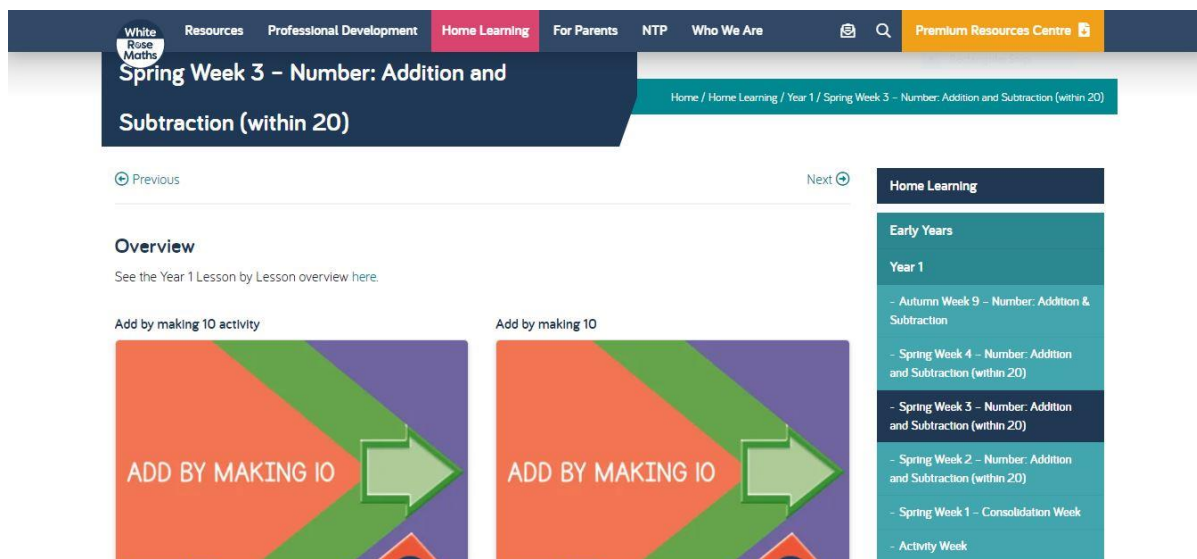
White Rose Maths

Resources Professional Development Home Learning For Parents NTP Who We Are Premium Resources Centre

Spring Week 3 – Number: Addition and Subtraction (within 20)

Home / Home Learning / Year 1 / Spring Week 3 – Number: Addition and Subtraction (within 20)

Previous

Next

Overview

See the Year 1 Lesson by Lesson overview here.

Add by making 10 activity

ADD BY MAKING 10

Add by making 10

ADD BY MAKING 10

Home Learning

Early Years

Year 1

- Autumn Week 9 – Number: Addition & Subtraction

- Spring Week 4 – Number: Addition and Subtraction (within 20)

- Spring Week 3 – Number: Addition and Subtraction (within 20)

- Spring Week 2 – Number: Addition and Subtraction (within 20)

- Spring Week 1 – Consolidation Week

- Activity Week